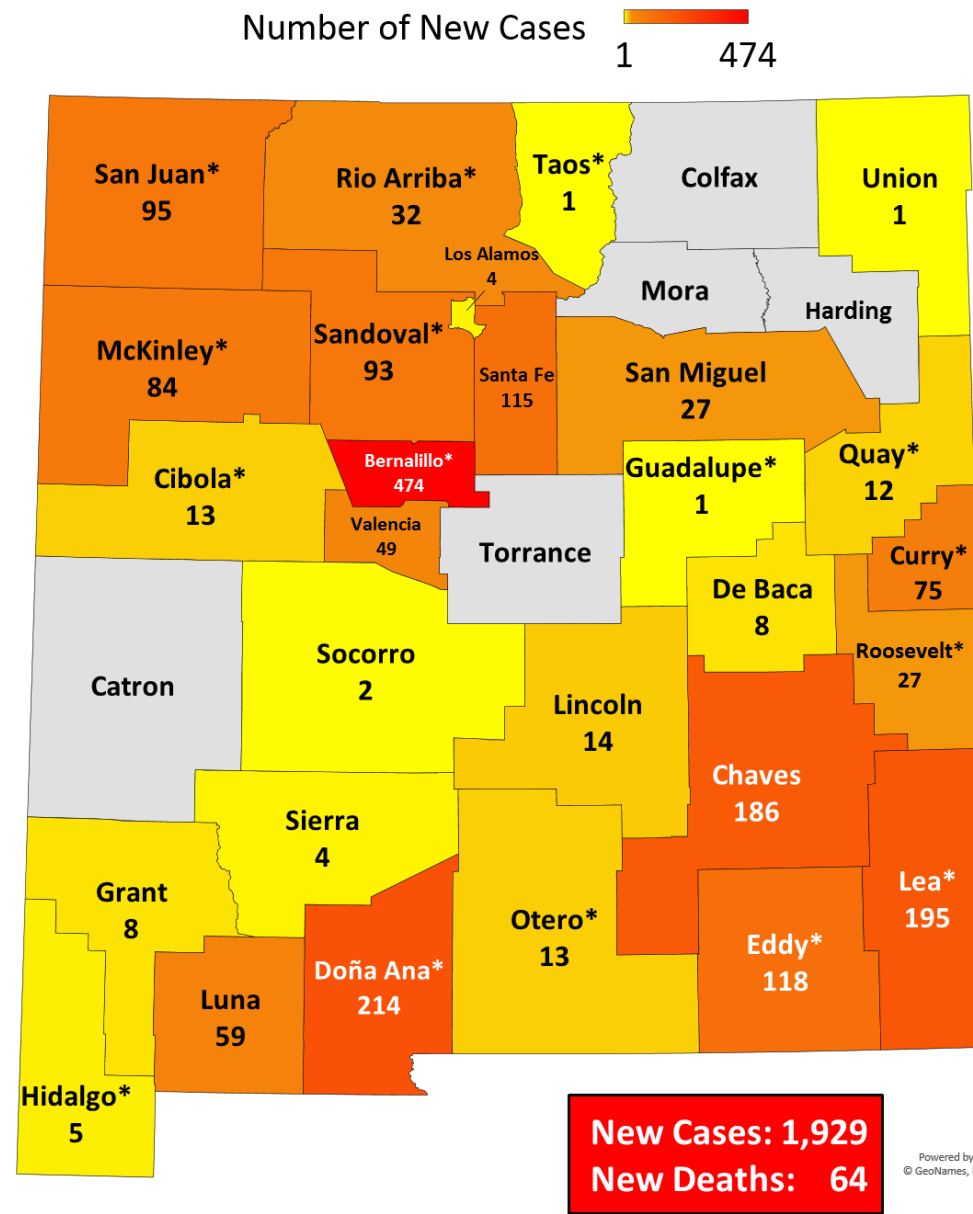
Number of New Cases
1 474

San Juan*
95

Rio Arriba*
32

Taos*
1

Colfax

Union
1

Los Alamos
4

Mora

Harding

McKinley*
84

Sandoval*
93

Santa Fe
115

San Miguel
27

Cibola*
13

Bernalillo*
474

Guadalupe*
1

Quay*
12

Valencia
49

Torrance

Curry*
75

De Baca
8

Catron

Socorro
2

Roosevelt*
27

Lincoln
14

Chaves
186

Sierra
4

Grant
8

Otero*
13

Lea*
195

Doña Ana*
214

Eddy*
118

Luna
59

Hidalgo*
5

New Cases: 1,929
New Deaths: 64

Powered by
© GeoNames, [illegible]